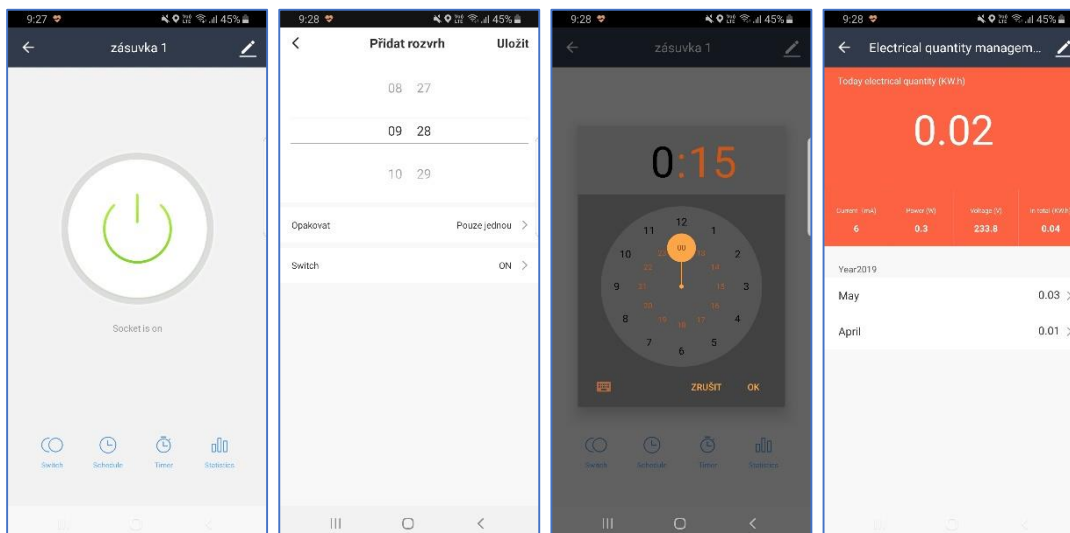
9:27 45%

zásuvka 1

Socket is on

Switch Schedule Timer Statistics

9:28 45%

Přidat rozvrh Uložit

08 27

09 28

10 29

Opakovat Pouze jednou >

Switch ON >

9:28 45%

zásuvka 1

0:15

12 1 2 3 4 5 6 7 8 9 10 11

00 13 14 15 16 17 18 19 20 21 22 23

ZRUŠIT OK

Switch Schedule Timer Statistics

9:28 45%

Electrical quantity managem...

Today electrical quantity (KW.h)

0.02

| Current (mA) | Power (W) | Voltage (V) | In total (KWh) |
|---|---|---|---|
| 6 | 0.3 | 233.8 | 0.04 |

Year2019

May 0.03 >

April 0.01 >